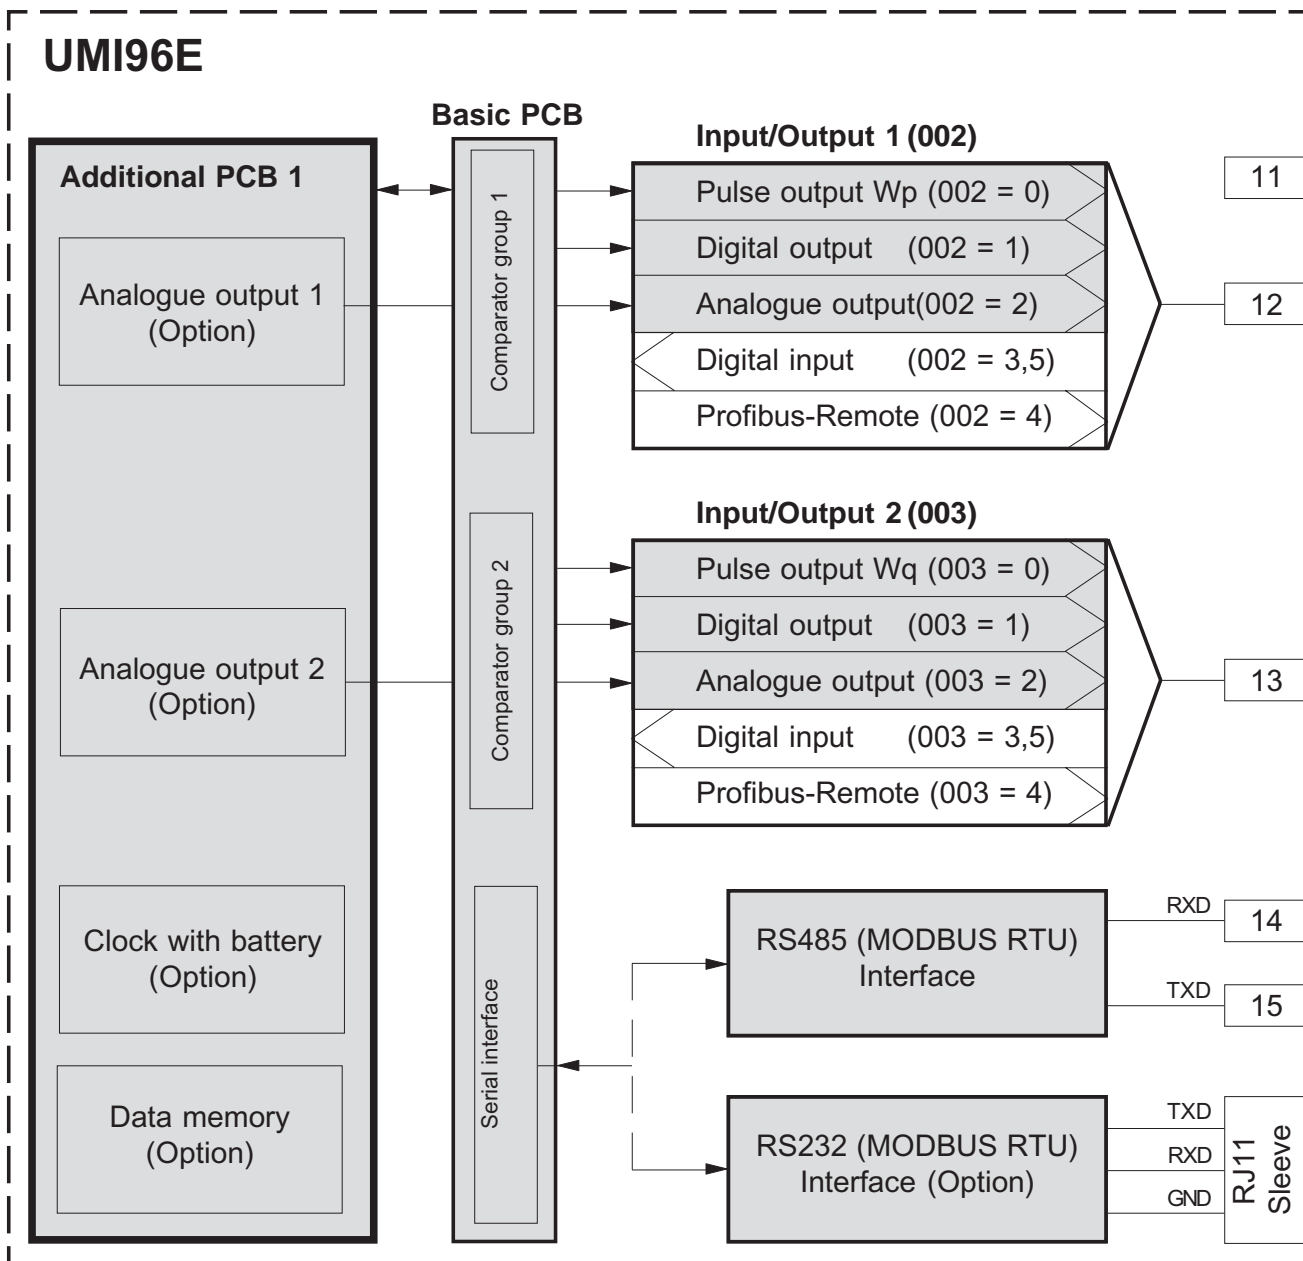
UMI96E

Basic PCB

Additional PCB 1

Analogue output 1 (Option)

Analogue output 2 (Option)

Clock with battery (Option)

Data memory (Option)

Comparator group 1

Comparator group 2

Serial interface

Input/Output 1 (002)

Pulse output Wp (002 = 0)
Digital output (002 = 1)
Analogue output(002 = 2)
Digital input (002 = 3,5)
Profibus-Remote (002 = 4)

11

12

Input/Output 2 (003)

Pulse output Wq (003 = 0)
Digital output (003 = 1)
Analogue output (003 = 2)
Digital input (003 = 3,5)
Profibus-Remote (003 = 4)

13

RS485 (MODBUS RTU) Interface

RXD
14
TXD
15

RS232 (MODBUS RTU) Interface (Option)

TXD
RXD
GND
RJ11 Sleeve